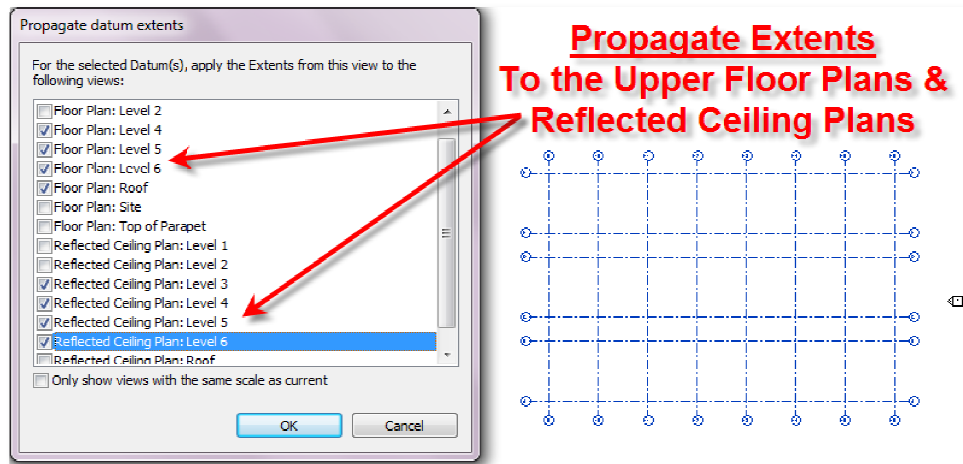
Propagate datum extents

For the selected Datum(s), apply the Extents from this view to the following views:

Floor Plan: Level 2
Floor Plan: Level 4
Floor Plan: Level 5
Floor Plan: Level 6
Floor Plan: Roof
Floor Plan: Site
Floor Plan: Top of Parapet
Reflected Ceiling Plan: Level 1
Reflected Ceiling Plan: Level 2
Reflected Ceiling Plan: Level 3
Reflected Ceiling Plan: Level 4
Reflected Ceiling Plan: Level 5
Reflected Ceiling Plan: Level 6
Reflected Ceiling Plan: Roof

Only show views with the same scale as current

OK Cancel

Propagate Extents
To the Upper Floor Plans &
Reflected Ceiling Plans